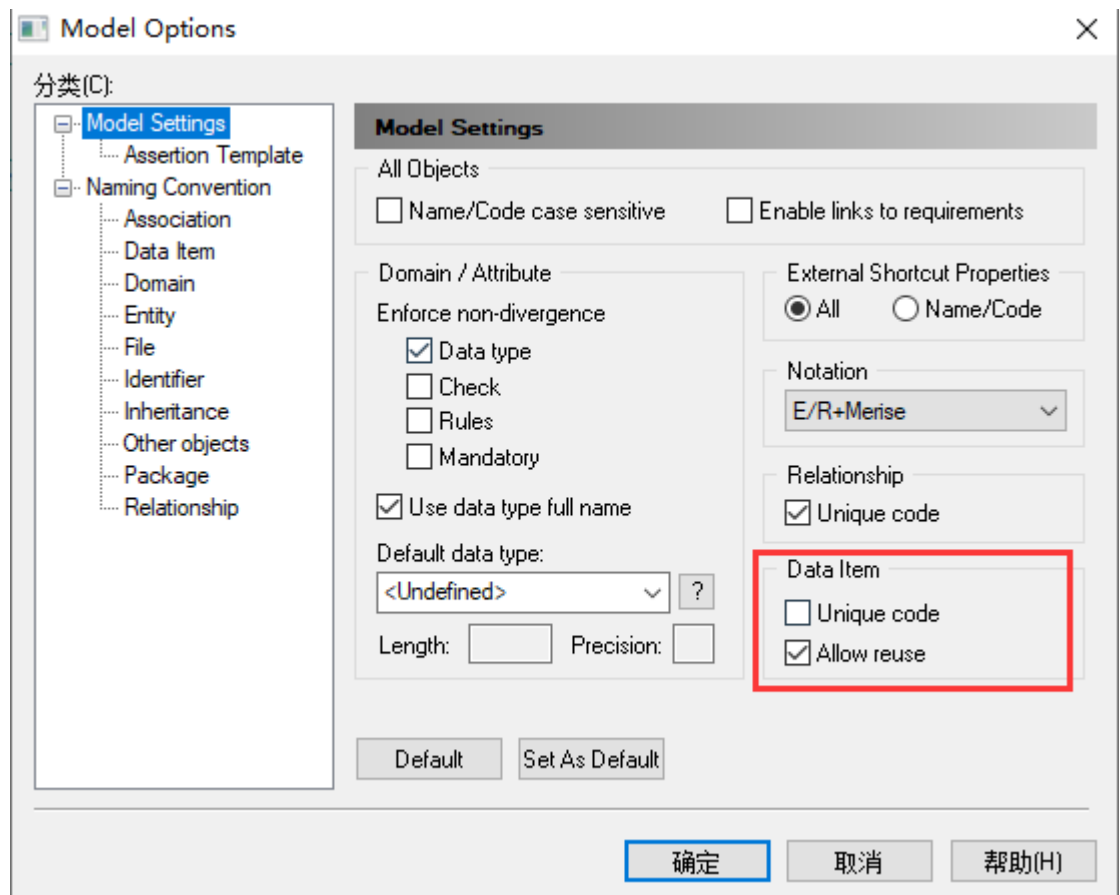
Model Options

分类(C):

Model Settings
Assertion Template
Naming Convention
Association
Data Item
Domain
Entity
File
Identifier
Inheritance
Other objects
Package
Relationship

Model Settings

All Objects
Name/Code case sensitive
Enable links to requirements

Domain / Attribute
Enforce non-divergence
Data type
Check
Rules
Mandatory
Use data type full name
Default data type:
<Undefined>
?
Length:
Precision:

External Shortcut Properties
All
Name/Code

Notation
E/R+Merise

Relationship
Unique code

Data Item
Unique code
Allow reuse

Default
Set As Default

确定
取消
帮助(H)